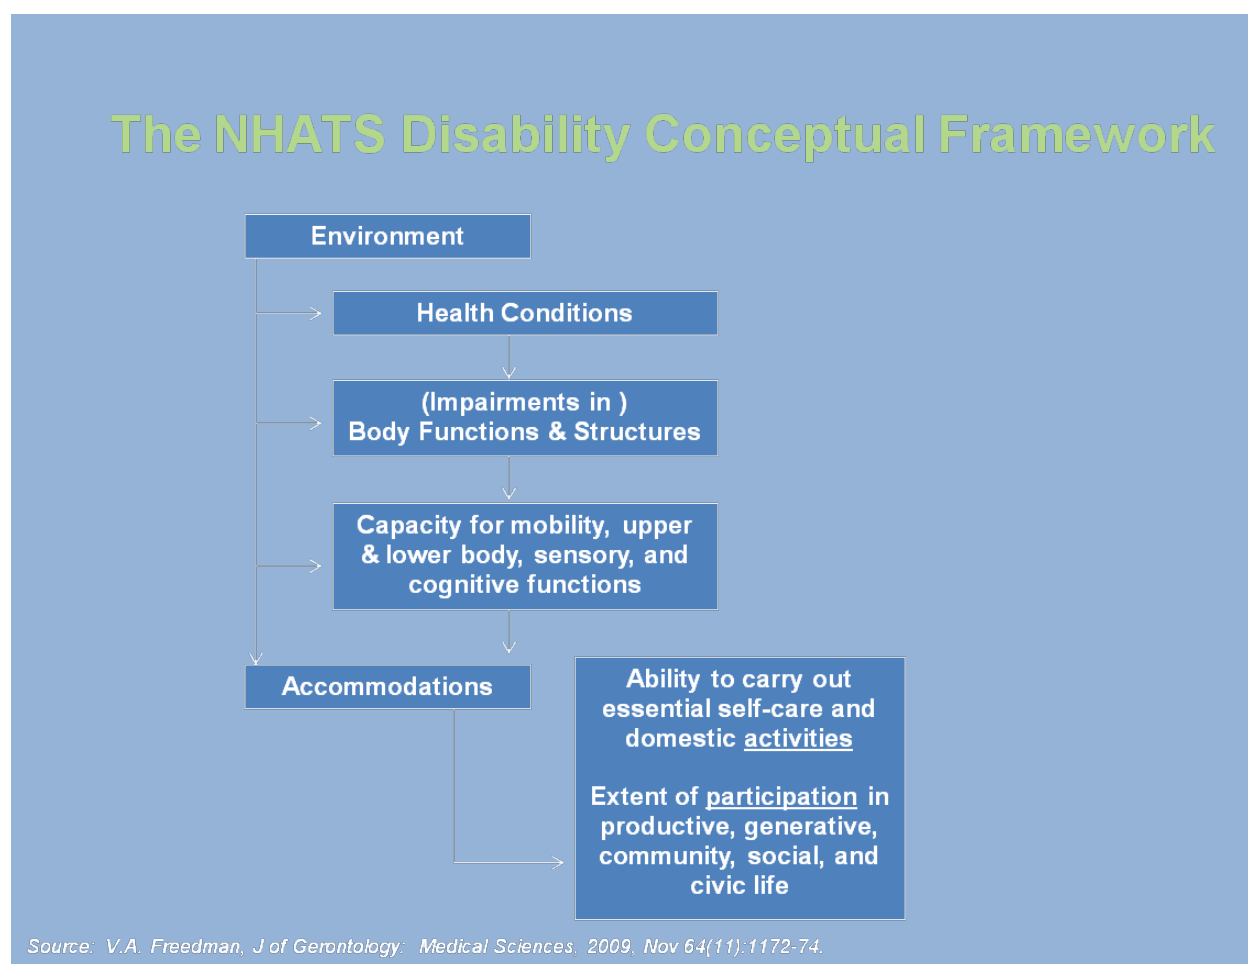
The NHATS Disability Conceptual Framework

Environment

Health Conditions

(Impairments in )
Body Functions & Structures

Capacity for mobility, upper & lower body, sensory, and cognitive functions

Accommodations

Ability to carry out essential self-care and domestic activities

Extent of participation in productive, generative, community, social, and civic life

Source: V.A. Freedman, J of Gerontology: Medical Sciences. 2009, Nov 64(11):1172-74.